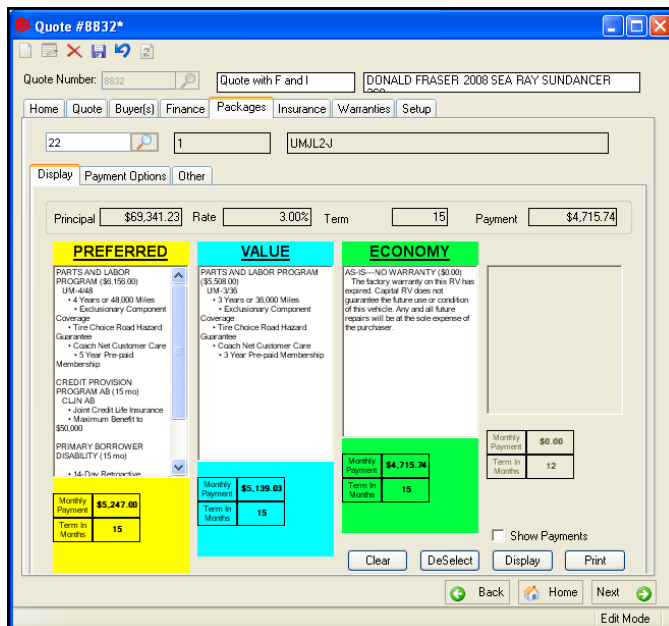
Quote #8832*

Quote Number: 8832
Quote with F and I
DONALD FRASER 2008 SEA RAY SUNDANCER

Home | Quote | Buyer(s) | Finance | Packages | Insurance | Warranties | Setup

22
1
UMJL2J

Display | Payment Options | Other

Principal $69,341.23 Rate 3.00% Term 15 Payment $4,715.74

PREFERRED

PARTS AND LABOR PROGRAM ($6,156.00)
UM-4/48
• 4 Years or 48,000 Miles
• Exclusionary Component Coverage
• Tire Choice Road Hazard Guarantee
• Coach Net Customer Care
• 5 Year Pre-paid Membership

CREDIT PROVISION PROGRAM AB (15 mo)
CLJN AB
• Joint Credit Life Insurance
• Maximum Benefit to $50,000

PRIMARY BORROWER DISABILITY (15 mo)

• 14-Day Retroactive

| Monthly Payment | $5,247.00 |
|---|---|
| Term In Months | 15 |

VALUE

PARTS AND LABOR PROGRAM ($5,508.00)
UM-3/36
• 3 Years or 36,000 Miles
• Exclusionary Component Coverage
• Tire Choice Road Hazard Guarantee
• Coach Net Customer Care
• 3 Year Pre-paid Membership

| Monthly Payment | $5,139.03 |
|---|---|
| Term In Months | 15 |

ECONOMY

AS-IS---NO WARRANTY ($0.00)
The factory warranty on this RV has expired. Capital RV does not guarantee the future use or condition of this vehicle. Any and all future repairs will be at the sole expense of the purchaser.

| Monthly Payment | $4,715.74 |
|---|---|
| Term In Months | 15 |

| Monthly Payment | $0.00 |
|---|---|
| Term In Months | 12 |

Show Payments

Clear | DeSelect | Display | Print

Back | Home | Next

Edit Mode